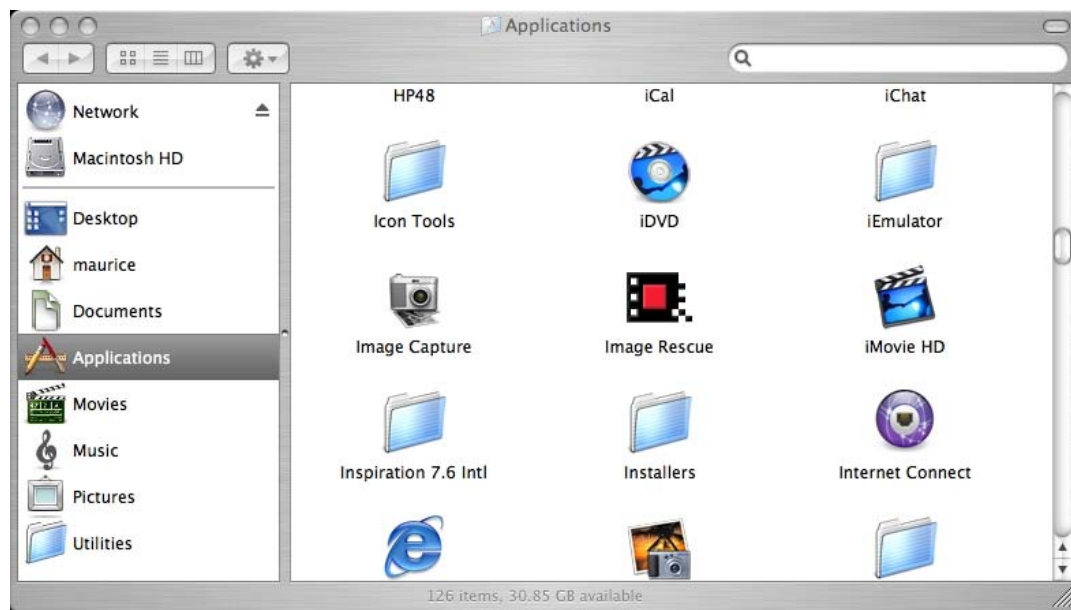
Applications

Network
Macintosh HD
Desktop
maurice
Documents
Applications
Movies
Music
Pictures
Utilities

HP48
iCal
iChat
Icon Tools
iDVD
iEmulator
Image Capture
Image Rescue
iMovie HD
Inspiration 7.6 Intl
Installers
Internet Connect

126 items, 30.85 GB available